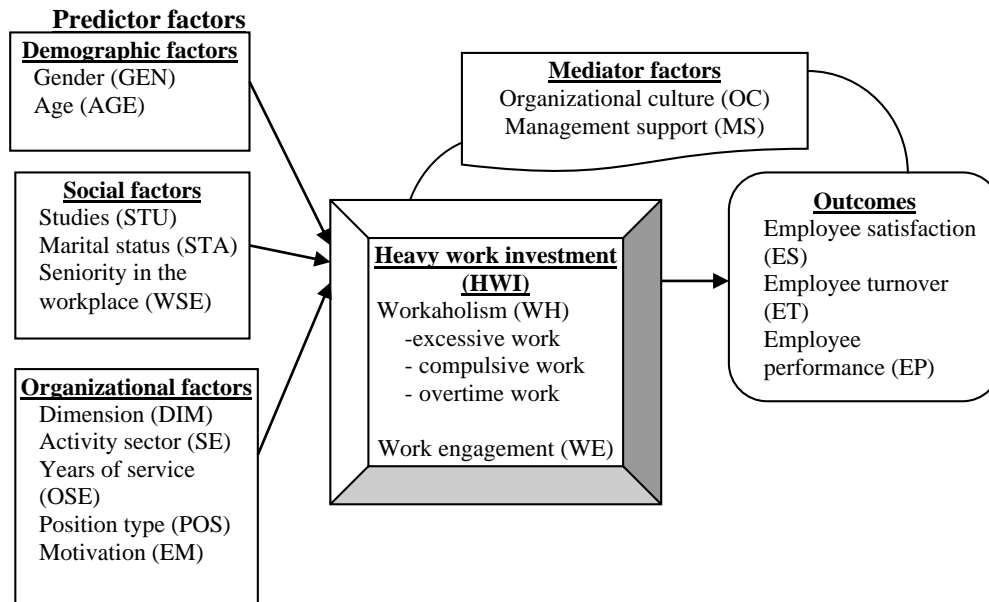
Predictor factors

Demographic factors
Gender (GEN)
Age (AGE)

Social factors
Studies (STU)
Marital status (STA)
Seniority in the workplace (WSE)

Organizational factors
Dimension (DIM)
Activity sector (SE)
Years of service (OSE)
Position type (POS)
Motivation (EM)

Mediator factors
Organizational culture (OC)
Management support (MS)

Heavy work investment (HWI)
Workaholism (WH)
-excessive work
- compulsive work
- overtime work

Work engagement (WE)

Outcomes
Employee satisfaction (ES)
Employee turnover (ET)
Employee performance (EP)